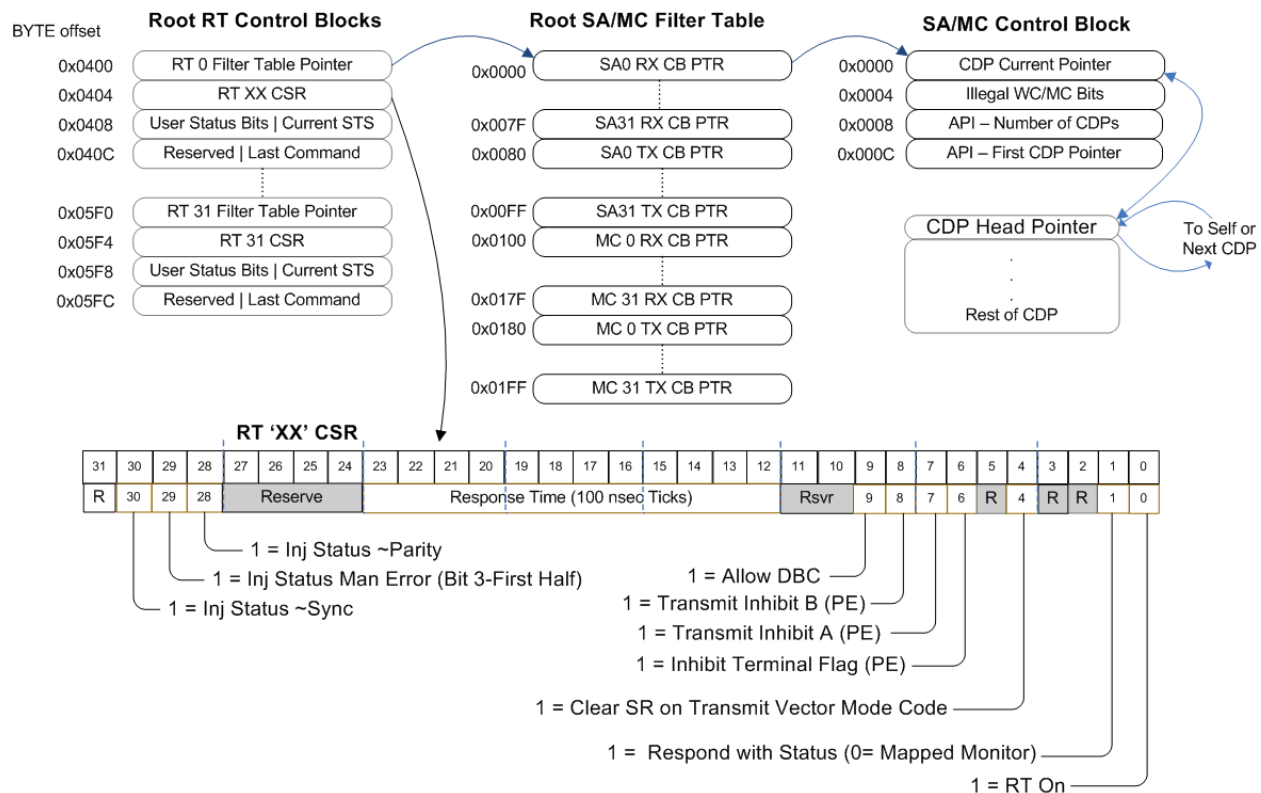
BYTE offset

Root RT Control Blocks

0x0400 RT 0 Filter Table Pointer
0x0404 RT XX CSR
0x0408 User Status Bits | Current STS
0x040C Reserved | Last Command

0x05F0 RT 31 Filter Table Pointer
0x05F4 RT 31 CSR
0x05F8 User Status Bits | Current STS
0x05FC Reserved | Last Command

Root SA/MC Filter Table

0x0000 SA0 RX CB PTR
0x007F SA31 RX CB PTR
0x0080 SA0 TX CB PTR
0x00FF SA31 TX CB PTR
0x0100 MC 0 RX CB PTR
0x017F MC 31 RX CB PTR
0x0180 MC 0 TX CB PTR
0x01FF MC 31 TX CB PTR

SA/MC Control Block

0x0000 CDP Current Pointer
0x0004 Illegal WC/MC Bits
0x0008 API – Number of CDPs
0x000C API – First CDP Pointer

CDP Head Pointer
.
.
.
Rest of CDP

To Self or Next CDP

RT 'XX' CSR

| 31 | 30 | 29 | 28 | 27 | 26 | 25 | 24 | 23 | 22 | 21 | 20 | 19 | 18 | 17 | 16 | 15 | 14 | 13 | 12 | 11 | 10 | 9 | 8 | 7 | 6 | 5 | 4 | 3 | 2 | 1 | 0 |
|---|---|---|---|---|---|---|---|---|---|---|---|---|---|---|---|---|---|---|---|---|---|---|---|---|---|---|---|---|---|---|---|
| R | 30 | 29 | 28 | Reserve | | | | Response Time (100 nsec Ticks) | | | | | | | | | | | | Rsvr | | 9 | 8 | 7 | 6 | R | 4 | R | R | 1 | 0 |

1 = Inj Status ~Parity
1 = Inj Status Man Error (Bit 3-First Half)
1 = Inj Status ~Sync

1 = Allow DBC
1 = Transmit Inhibit B (PE)
1 = Transmit Inhibit A (PE)
1 = Inhibit Terminal Flag (PE)
1 = Clear SR on Transmit Vector Mode Code
1 = Respond with Status (0= Mapped Monitor)
1 = RT On